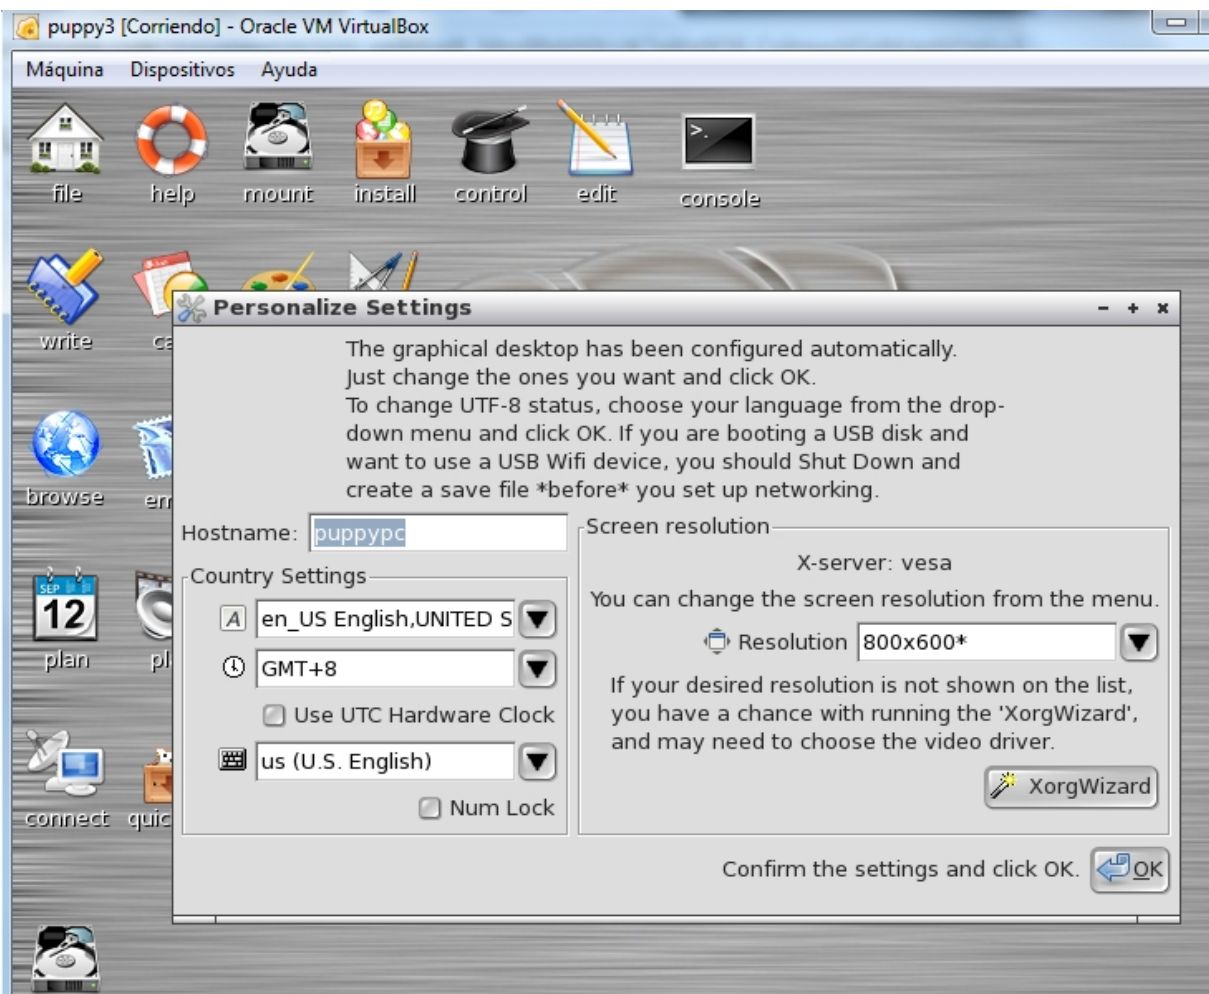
puppy3 [Corriendo] - Oracle VM VirtualBox

Máquina Dispositivos Ayuda

file help mount install control edit console

write ca

browse em

12 plan pl

connect quic

Personalize Settings

- + x

The graphical desktop has been configured automatically. Just change the ones you want and click OK. To change UTF-8 status, choose your language from the drop-down menu and click OK. If you are booting a USB disk and want to use a USB Wifi device, you should Shut Down and create a save file *before* you set up networking.

Hostname: puppypc

Country Settings

en_US English,UNITED S

GMT+8

Use UTC Hardware Clock

us (U.S. English)

Num Lock

Screen resolution

X-server: vesa

You can change the screen resolution from the menu.

Resolution 800x600*

If your desired resolution is not shown on the list, you have a chance with running the 'XorgWizard', and may need to choose the video driver.

XorgWizard

Confirm the settings and click OK. OK